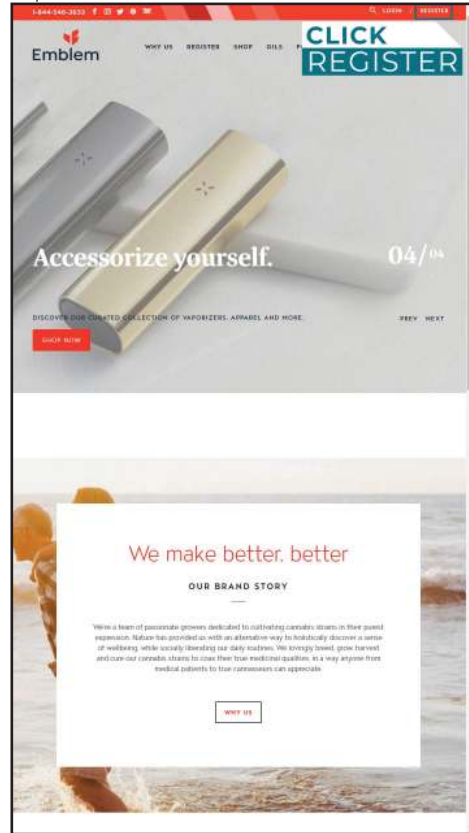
1-844-546-3653

LOGIN / REGISTER

Emblem

WHY US REGISTER SHOP OILS F

CLICK REGISTER

Accessorize yourself.

04/04

DISCOVER OUR CURATED COLLECTION OF VAPORIZERS, APPAREL AND MORE.

PREV NEXT

SHOP NOW

We make better, better

OUR BRAND STORY

We're a team of passionate growers dedicated to cultivating cannabis strains in their purest expression. Nature has provided us with an alternative way to holistically discover a sense of wellbeing, while socially liberating our daily routines. We lovingly breed, grow, harvest and cure our cannabis strains to coax their true medicinal qualities, in a way anyone from medical patients to true connoisseurs can appreciate.

WHY US